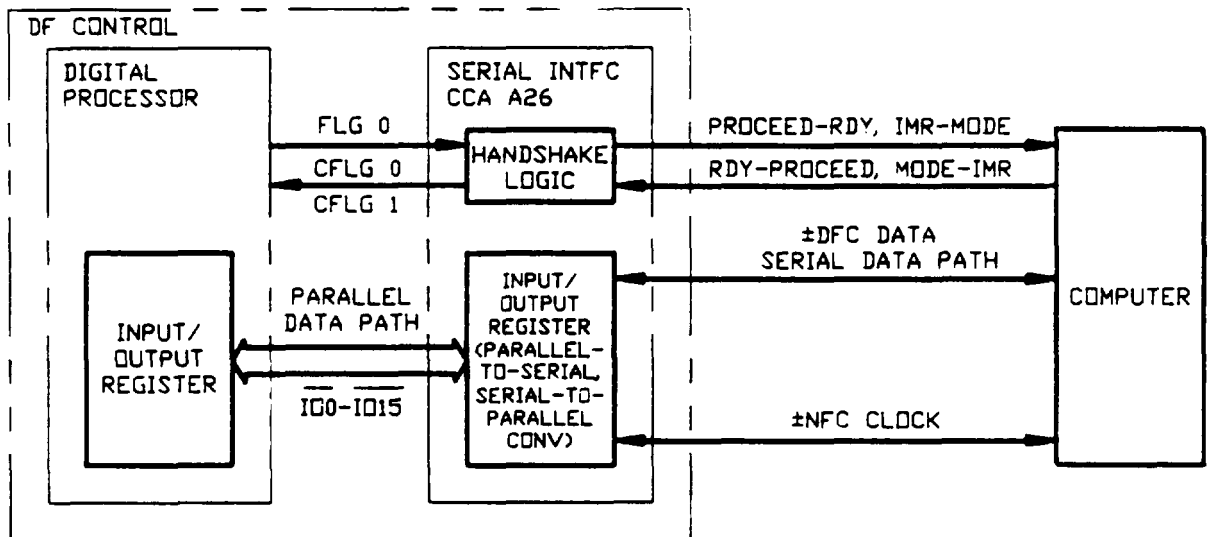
DF CONTROL

DIGITAL PROCESSOR

SERIAL INTFC CCA A26

FLG 0

CFLG 0

CFLG 1

HANDSHAKE LOGIC

PROCEED-RDY, IMR-MODE

RDY-PROCEED, MODE-IMR

COMPUTER

±DFC DATA SERIAL DATA PATH

INPUT/ OUTPUT REGISTER

PARALLEL DATA PATH

$\overline{IO0}-\overline{IO15}$

INPUT/ OUTPUT REGISTER (PARALLEL-TO-SERIAL, SERIAL-TO-PARALLEL CONV)

±NFC CLOCK